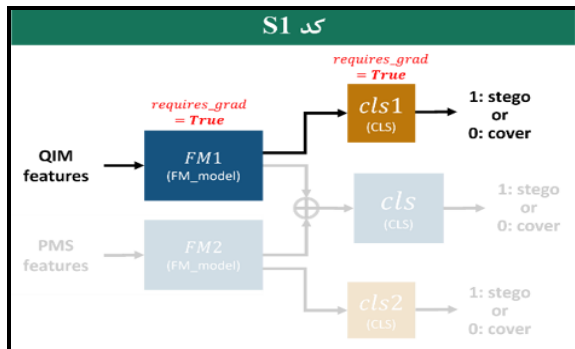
کد S1

requires_grad = True

requires_grad = True

QIM features

$FM1$
(FM_model)

$cls1$
(CLS)

1: stego or 0: cover

PMS features

$FM2$
(FM_model)

$cls$
(CLS)

1: stego or 0: cover

$cls2$
(CLS)

1: stego or 0: cover